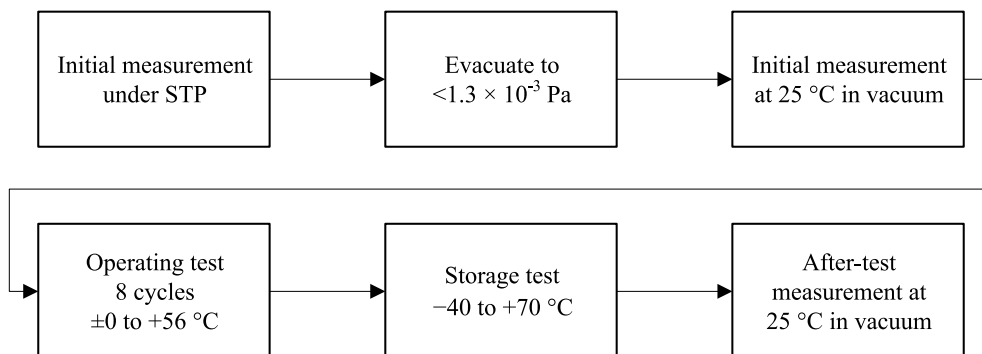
Initial measurement under STP

Evacuate to $<1.3 \times 10^{-3}$ Pa

Initial measurement at 25 °C in vacuum

Operating test 8 cycles ±0 to +56 °C

Storage test −40 to +70 °C

After-test measurement at 25 °C in vacuum